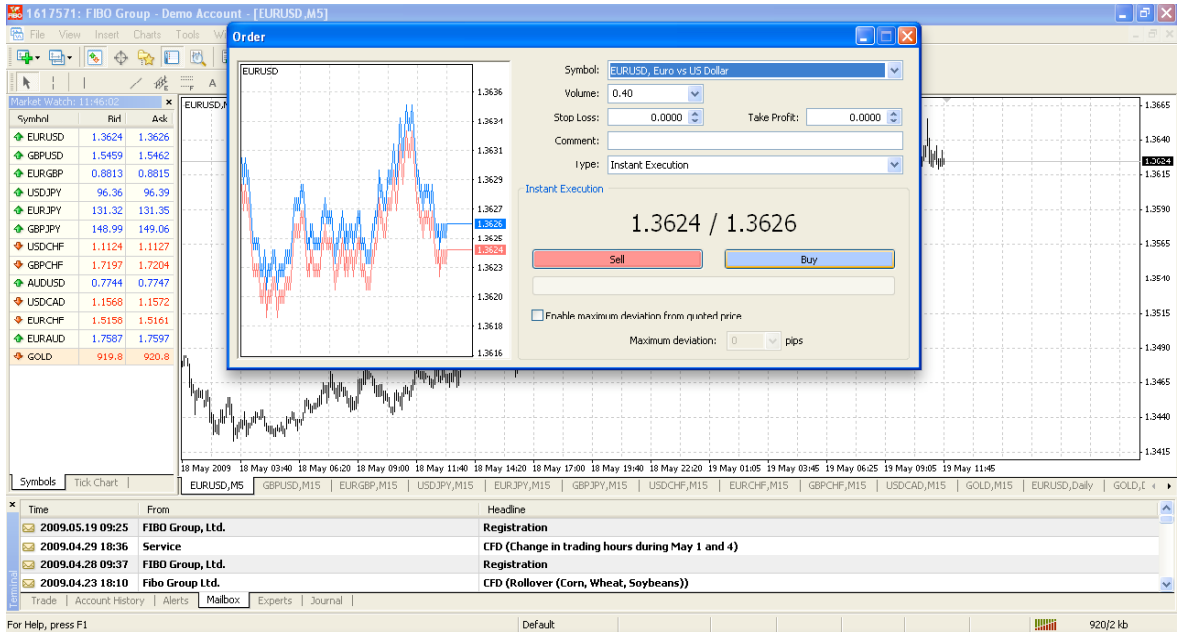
1617571: FIBO Group - Demo Account - [EURUSD,M5]

File View Insert Charts Tools W

Market Watch: 11:46:02

| Symbol | Bid | Ask |
|---|---|---|
| EURUSD | 1.3624 | 1.3626 |
| GBPUSD | 1.5459 | 1.5462 |
| EURGBP | 0.8813 | 0.8815 |
| USDJPY | 96.36 | 96.39 |
| EURJPY | 131.32 | 131.35 |
| GBPJPY | 148.99 | 149.06 |
| USDCHF | 1.1124 | 1.1127 |
| GBPCHF | 1.7197 | 1.7204 |
| AUDUSD | 0.7744 | 0.7747 |
| USDCAD | 1.1568 | 1.1572 |
| EURCHF | 1.5158 | 1.5161 |
| EURAUD | 1.7587 | 1.7597 |
| GOLD | 919.8 | 920.8 |

Symbols | Tick Chart

Order

EURUSD

1.3636 1.3634 1.3631 1.3629 1.3627 1.3626 1.3625 1.3624 1.3623 1.3620 1.3618 1.3616

Symbol: EURUSD, Euro vs US Dollar

Volume: 0.40

Stop Loss: 0.0000

Take Profit: 0.0000

Comment:

Type: Instant Execution

Instant Execution

1.3624 / 1.3626

Sell

Buy

Enable maximum deviation from quoted price

Maximum deviation: 0 pips

EURUSD,M

1.3665 1.3640 1.3624 1.3615 1.3590 1.3565 1.3540 1.3515 1.3490 1.3465 1.3440 1.3415

18 May 2009 18 May 03:40 18 May 06:20 18 May 09:00 18 May 11:40 18 May 14:20 18 May 17:00 18 May 19:40 18 May 22:20 19 May 01:05 19 May 03:45 19 May 06:25 19 May 09:05 19 May 11:45

EURUSD,M5 | GBPUSD,M15 | EURGBP,M15 | USDJPY,M15 | EURJPY,M15 | GBPJPY,M15 | USDCHF,M15 | EURCHF,M15 | GBPCHF,M15 | USDCAD,M15 | GOLD,M15 | EURUSD,Daily | GOLD,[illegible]

| Time | From | Headline |
|---|---|---|
| 2009.05.19 09:25 | FIBO Group, Ltd. | Registration |
| 2009.04.29 18:36 | Service | CFD (Change in trading hours during May 1 and 4) |
| 2009.04.28 09:37 | FIBO Group, Ltd. | Registration |
| 2009.04.23 18:10 | Fibo Group Ltd. | CFD (Rollover (Corn, Wheat, Soybeans)) |

Terminal

Trade | Account History | Alerts | Mailbox | Experts | Journal

For Help, press F1

Default

920/2 kb